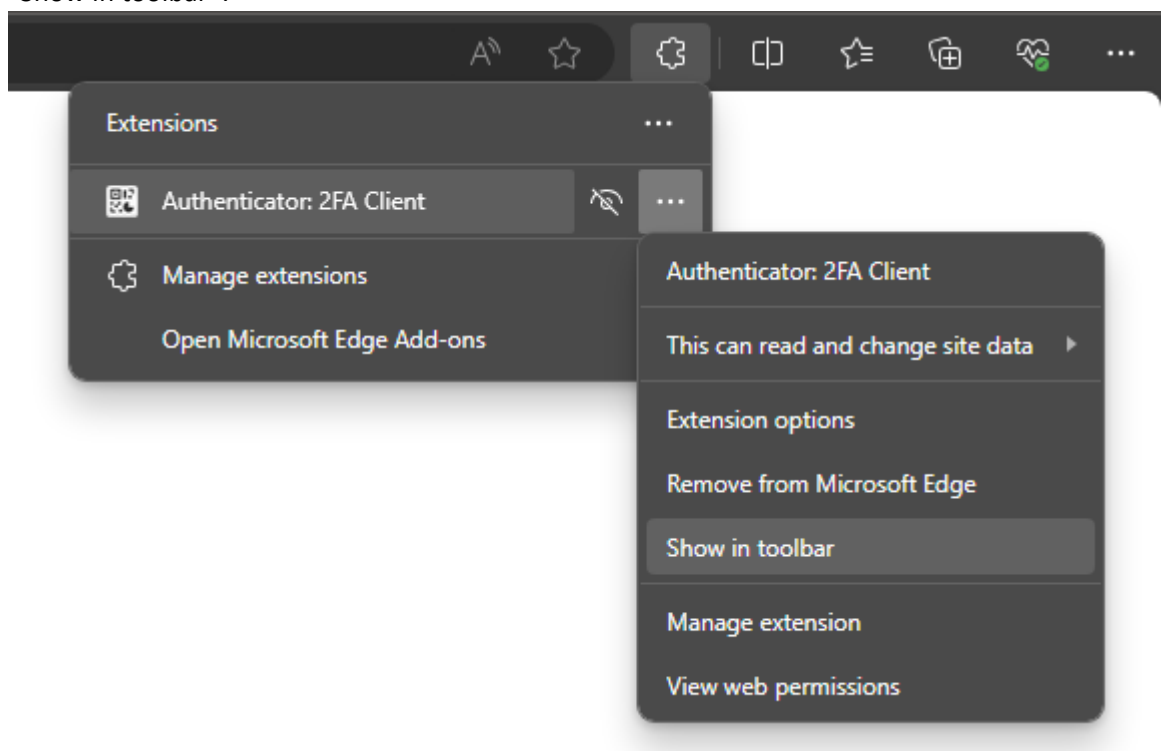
Show in toolbar".

Extensions ···

Authenticator: 2FA Client ···

Manage extensions

Open Microsoft Edge Add-ons

Authenticator: 2FA Client

This can read and change site data

Extension options

Remove from Microsoft Edge

Show in toolbar

Manage extension

View web permissions